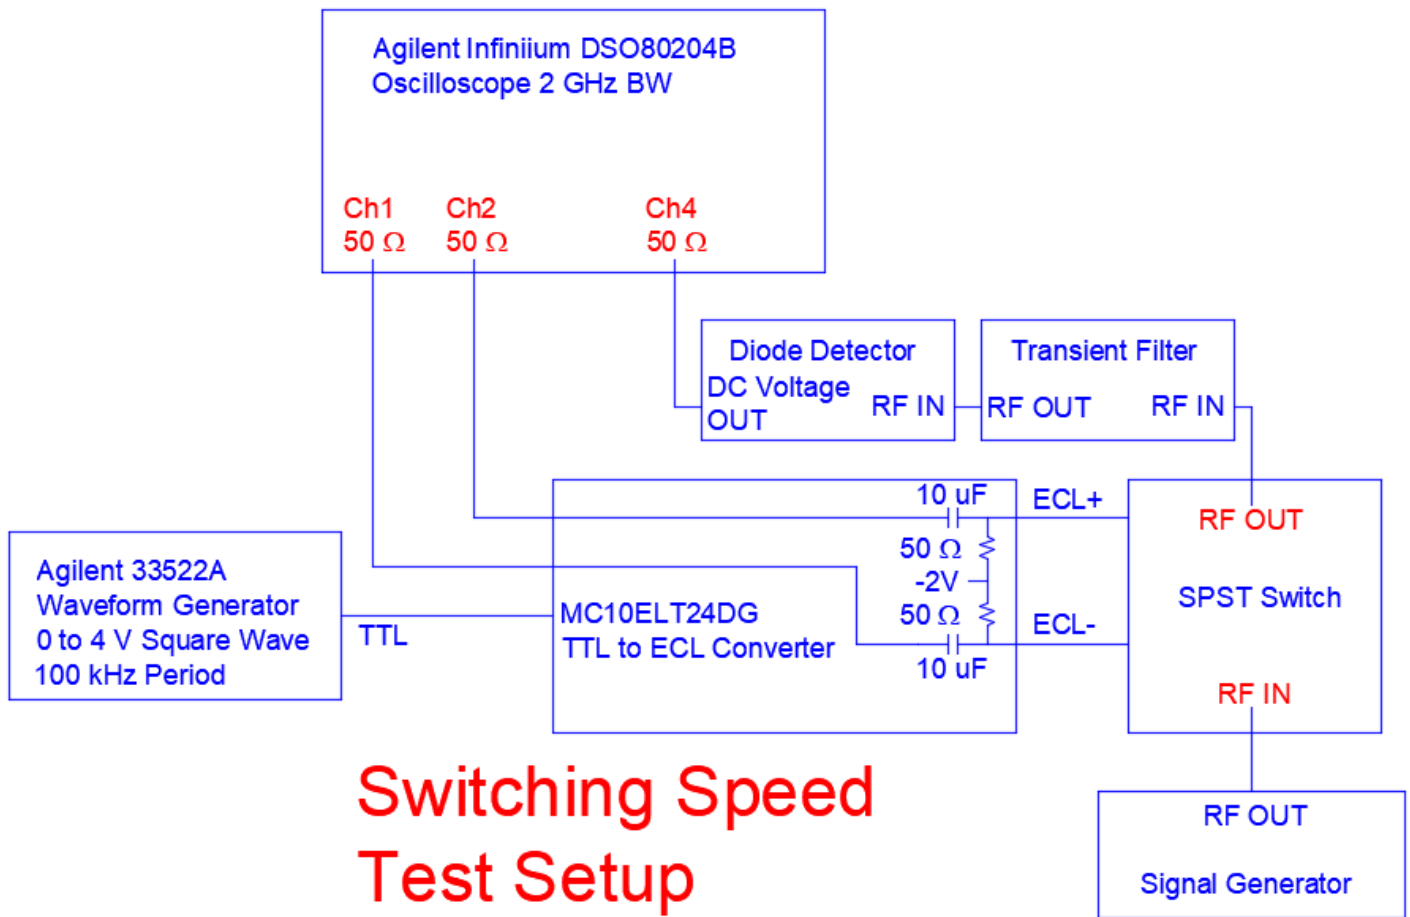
Agilent Infiniium DSO80204B
Oscilloscope 2 GHz BW

Ch1
50 Ω

Ch2
50 Ω

Ch4
50 Ω

Diode Detector
DC Voltage
OUT
RF IN

Transient Filter
RF OUT
RF IN

10 uF
50 Ω
-2V
50 Ω
10 uF

ECL+
ECL-

RF OUT
SPST Switch
RF IN

Agilent 33522A
Waveform Generator
0 to 4 V Square Wave
100 kHz Period

TTL

MC10ELT24DG
TTL to ECL Converter

Switching Speed
Test Setup

RF OUT
Signal Generator